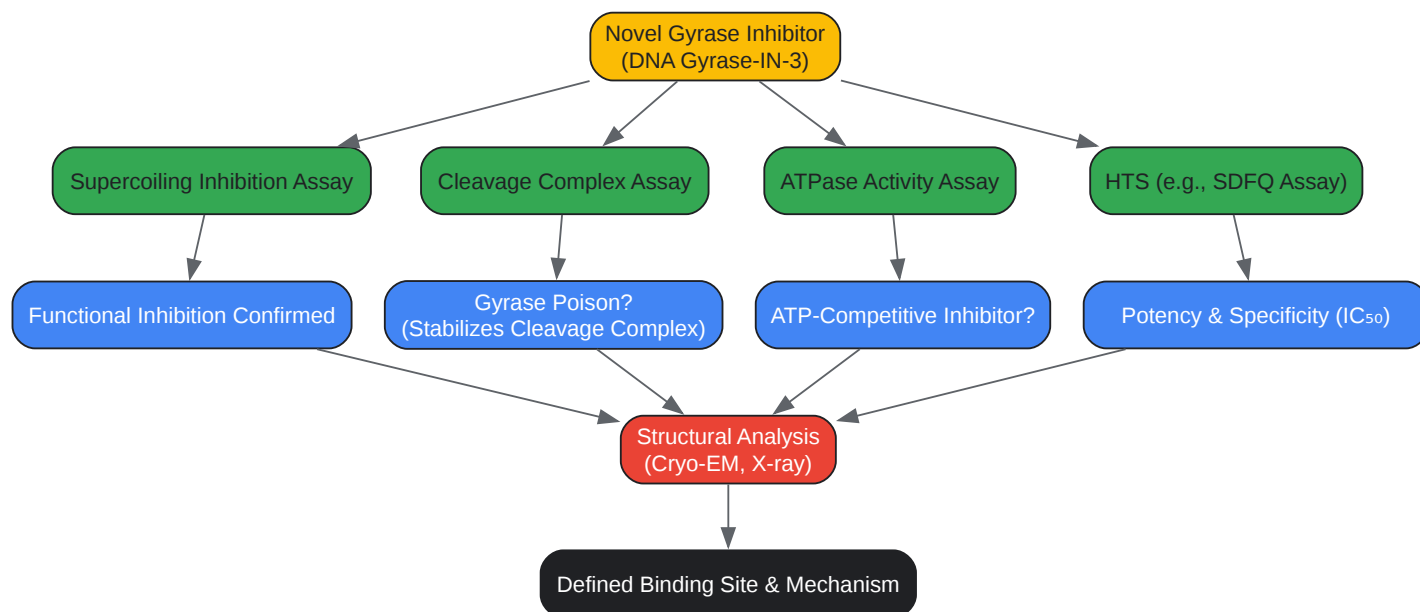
Novel Gyrase Inhibitor
(DNA Gyrase-IN-3)

Supercoiling Inhibition Assay

Cleavage Complex Assay

ATPase Activity Assay

HTS (e.g., SDFQ Assay)

Functional Inhibition Confirmed

Gyrase Poison?
(Stabilizes Cleavage Complex)

ATP-Competitive Inhibitor?

Potency & Specificity ($IC_{50}$)

Structural Analysis
(Cryo-EM, X-ray)

Defined Binding Site & Mechanism